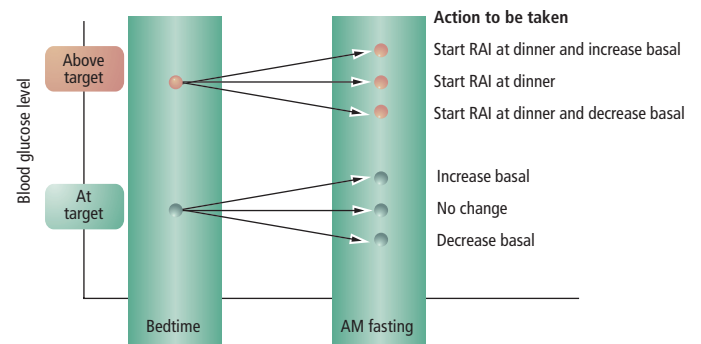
Blood glucose level

Above target

At target

Bedtime

AM fasting

Action to be taken

Start RAI at dinner and increase basal

Start RAI at dinner

Start RAI at dinner and decrease basal

Increase basal

No change

Decrease basal